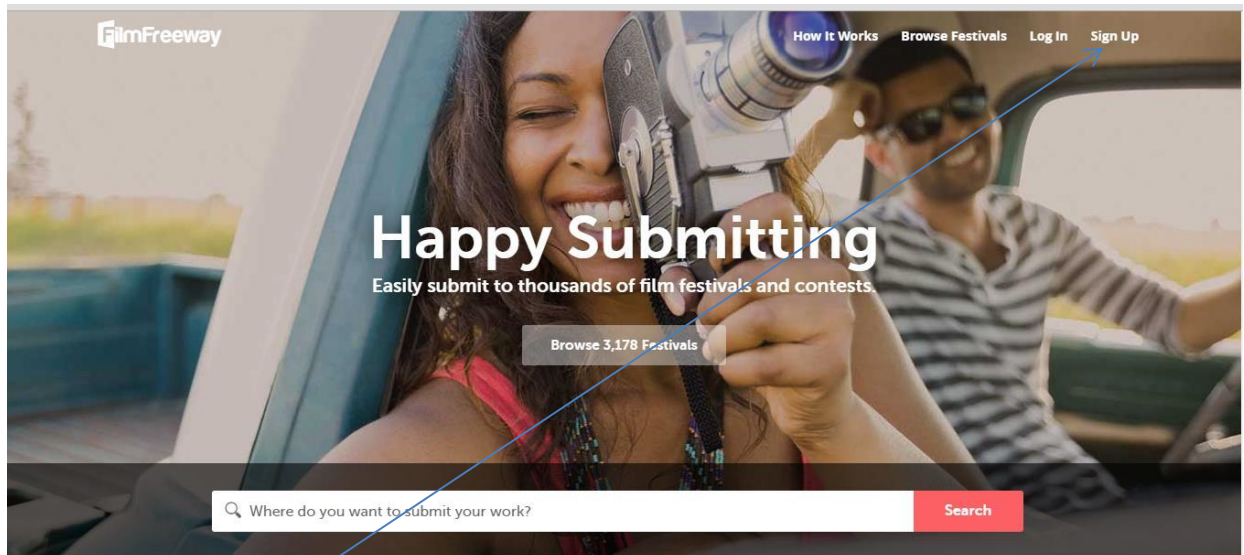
FilmFreeway

How It Works Browse Festivals Log In Sign Up

Happy Submitting

Easily submit to thousands of film festivals and contests.

Browse 3,178 Festivals

Where do you want to submit your work?

Search